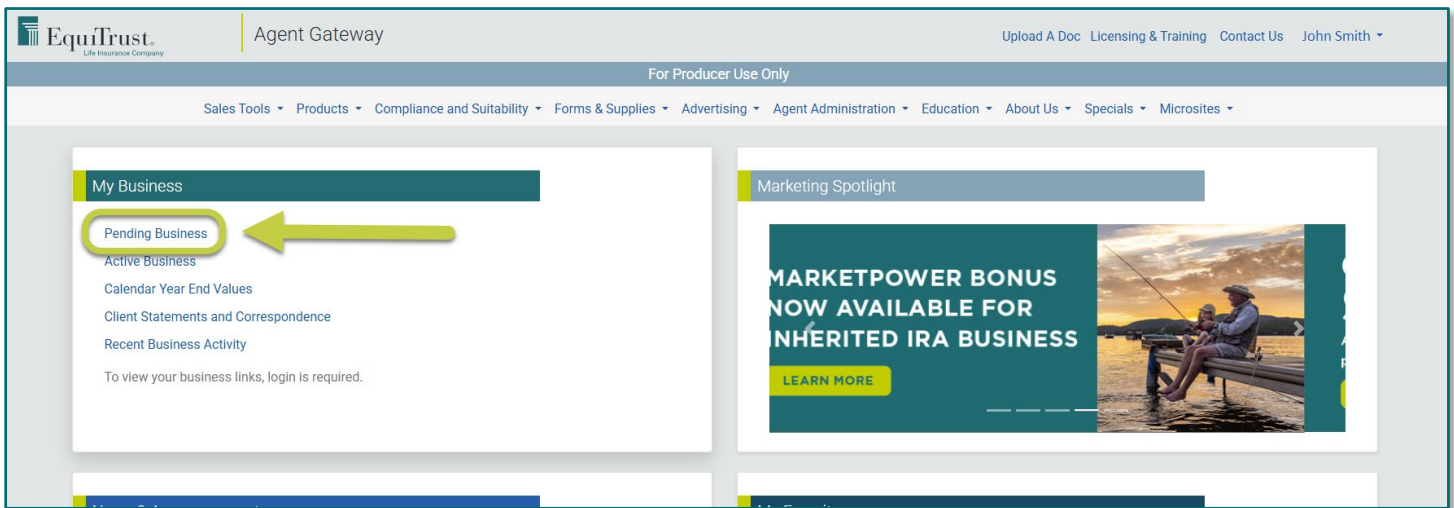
EquiTrust.
Life Insurance Company

Agent Gateway

Upload A Doc Licensing & Training Contact Us John Smith

For Producer Use Only

Sales Tools Products Compliance and Suitability Forms & Supplies Advertising Agent Administration Education About Us Specials Microsites

My Business

Pending Business
Active Business
Calendar Year End Values
Client Statements and Correspondence
Recent Business Activity

To view your business links, login is required.

Marketing Spotlight

MARKETPOWER BONUS NOW AVAILABLE FOR INHERITED IRA BUSINESS

LEARN MORE

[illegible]

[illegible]